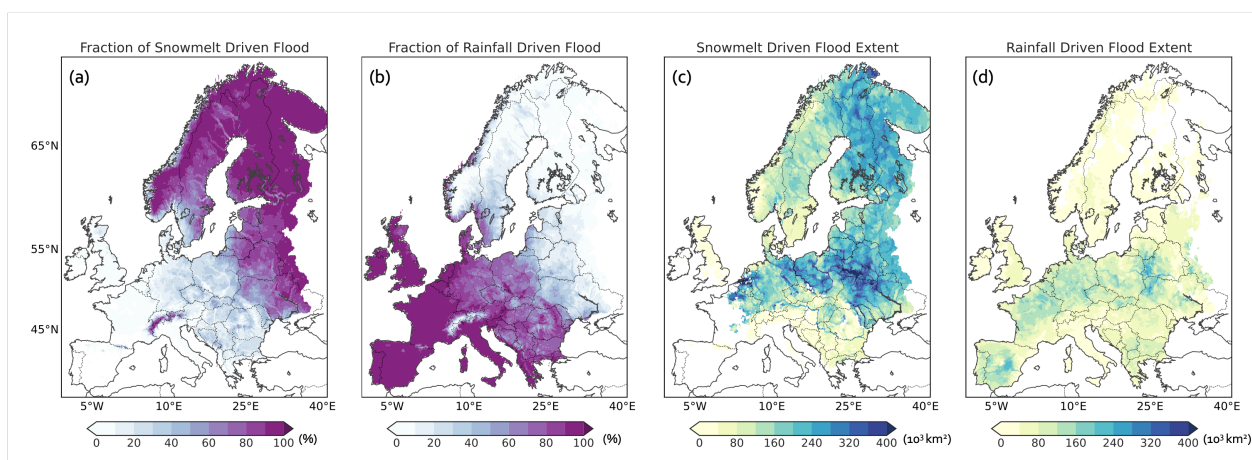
Fraction of Snowmelt Driven Flood
(a)
65°N
55°N
45°N
5°W 10°E 25°E 40°E
0 20 40 60 80 100 (%)

Fraction of Rainfall Driven Flood
(b)
5°W 10°E 25°E 40°E
0 20 40 60 80 100 (%)

Snowmelt Driven Flood Extent
(c)
5°W 10°E 25°E 40°E
0 80 160 240 320 400 ($10^3$ km$^2$)

Rainfall Driven Flood Extent
(d)
5°W 10°E 25°E 40°E
0 80 160 240 320 400 ($10^3$ km$^2$)